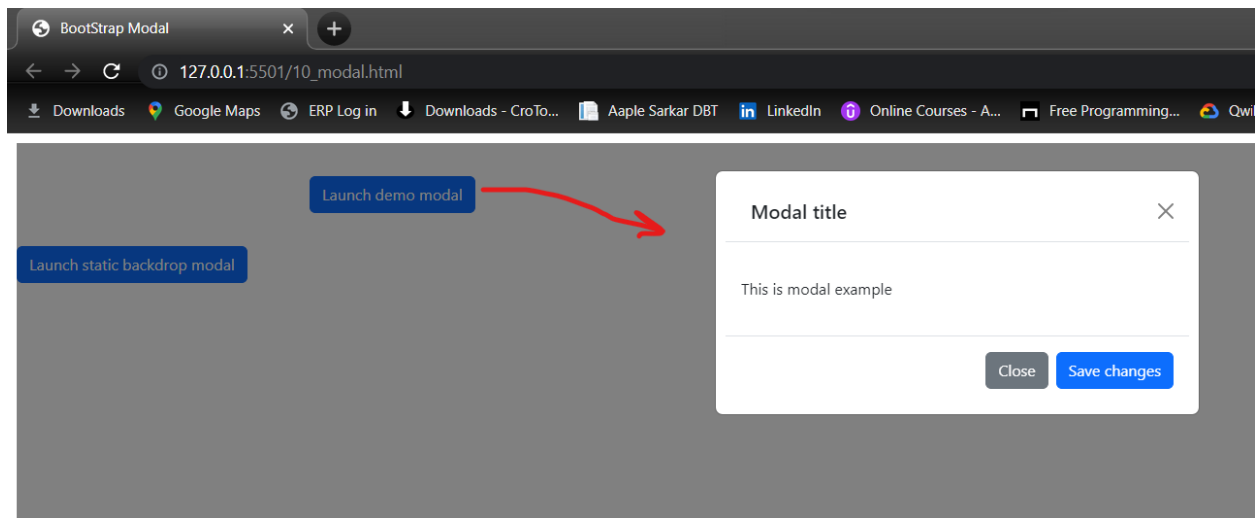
BootStrap Modal ×

127.0.0.1:5501/10_modal.html

Downloads Google Maps ERP Log in Downloads - CroTo... Aaple Sarkar DBT LinkedIn Online Courses - A... Free Programming... Qwi

Launch demo modal

Launch static backdrop modal

Modal title ×

This is modal example

Close Save changes